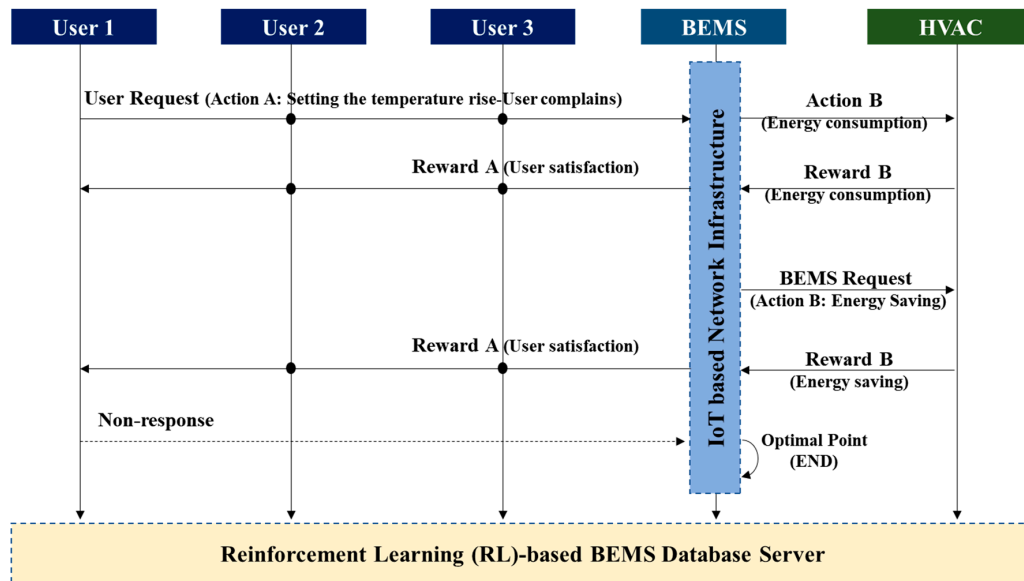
User 1
User 2
User 3
BEMS
HVAC

User Request (Action A: Setting the temperature rise-User complains)

Action B
(Energy consumption)

Reward A (User satisfaction)

Reward B
(Energy consumption)

IoT based Network Infrastructure

BEMS Request
(Action B: Energy Saving)

Reward A (User satisfaction)

Reward B
(Energy saving)

Non-response

Optimal Point
(END)

Reinforcement Learning (RL)-based BEMS Database Server